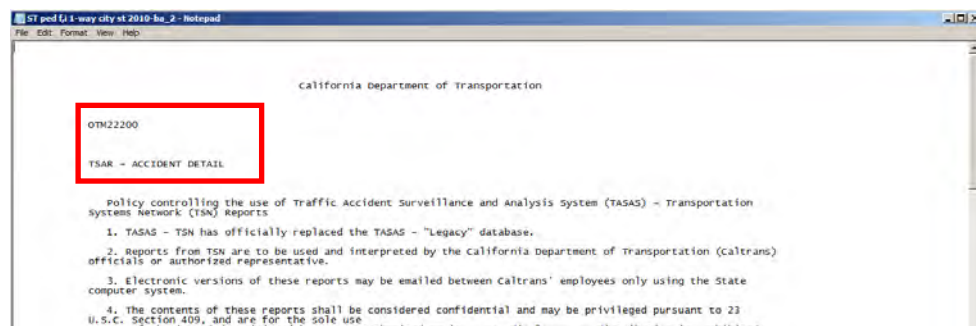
ST ped (,) 1-way city st 2010-ba_2 - Notepad

File Edit Format View Help

California Department of Transportation

OTM22200

TSAR - ACCIDENT DETAIL

Policy controlling the use of Traffic Accident Surveillance and Analysis System (TASAS) - Transportation Systems Network (TSN) Reports

1. TASAS - TSN has officially replaced the TASAS - "Legacy" database.

2. Reports from TSN are to be used and interpreted by the California Department of Transportation (Caltrans) officials or authorized representative.

3. Electronic versions of these reports may be emailed between Caltrans' employees only using the State computer system.

4. The contents of these reports shall be considered confidential and may be privileged pursuant to 23 U.S.C. Section 409, and are for the sole use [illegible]